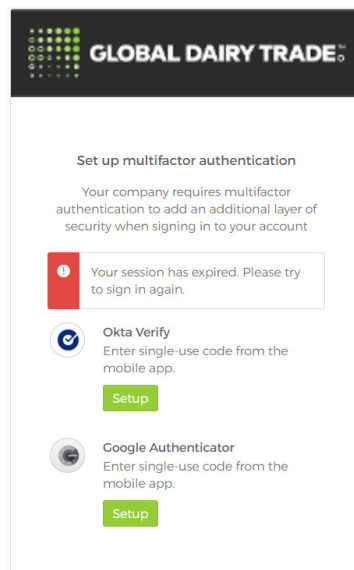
GLOBAL DAIRY TRADE™

Set up multifactor authentication

Your company requires multifactor authentication to add an additional layer of security when signing in to your account

Your session has expired. Please try to sign in again.

Okta Verify
Enter single-use code from the mobile app.
Setup

Google Authenticator
Enter single-use code from the mobile app.
Setup